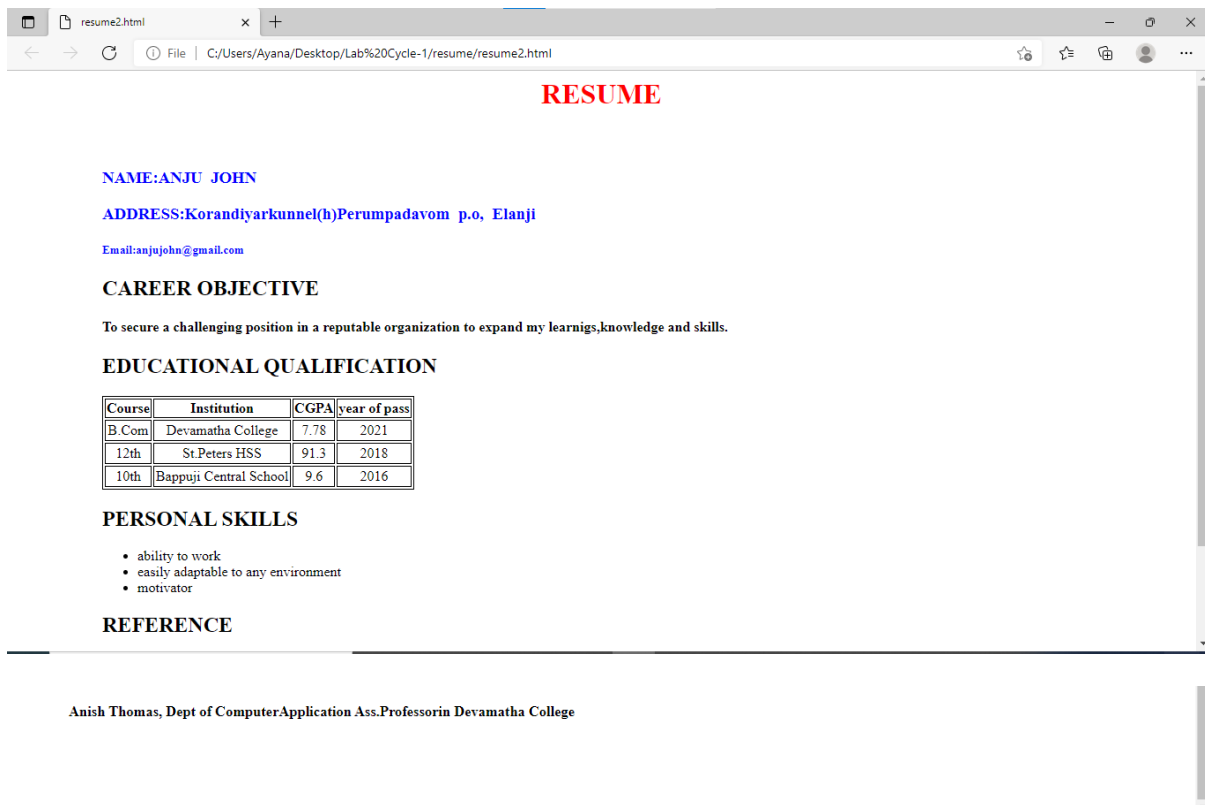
resume2.html
File | C:/Users/Ayana/Desktop/Lab%20Cycle-1/resume/resume2.html

RESUME

NAME:ANJU JOHN

ADDRESS:Korandiyarkunnel(h)Perumpadavom p.o, Elanji

Email:anjujohn@gmail.com

CAREER OBJECTIVE

To secure a challenging position in a reputable organization to expand my learnigs,knowledge and skills.

EDUCATIONAL QUALIFICATION

| Course | Institution | CGPA | year of pass |
|---|---|---|---|
| B.Com | Devamatha College | 7.78 | 2021 |
| 12th | St.Peters HSS | 91.3 | 2018 |
| 10th | Bappuji Central School | 9.6 | 2016 |

PERSONAL SKILLS

- ability to work
- easily adaptable to any environment
- motivator

REFERENCE

Anish Thomas, Dept of ComputerApplication Ass.Professorin Devamatha College